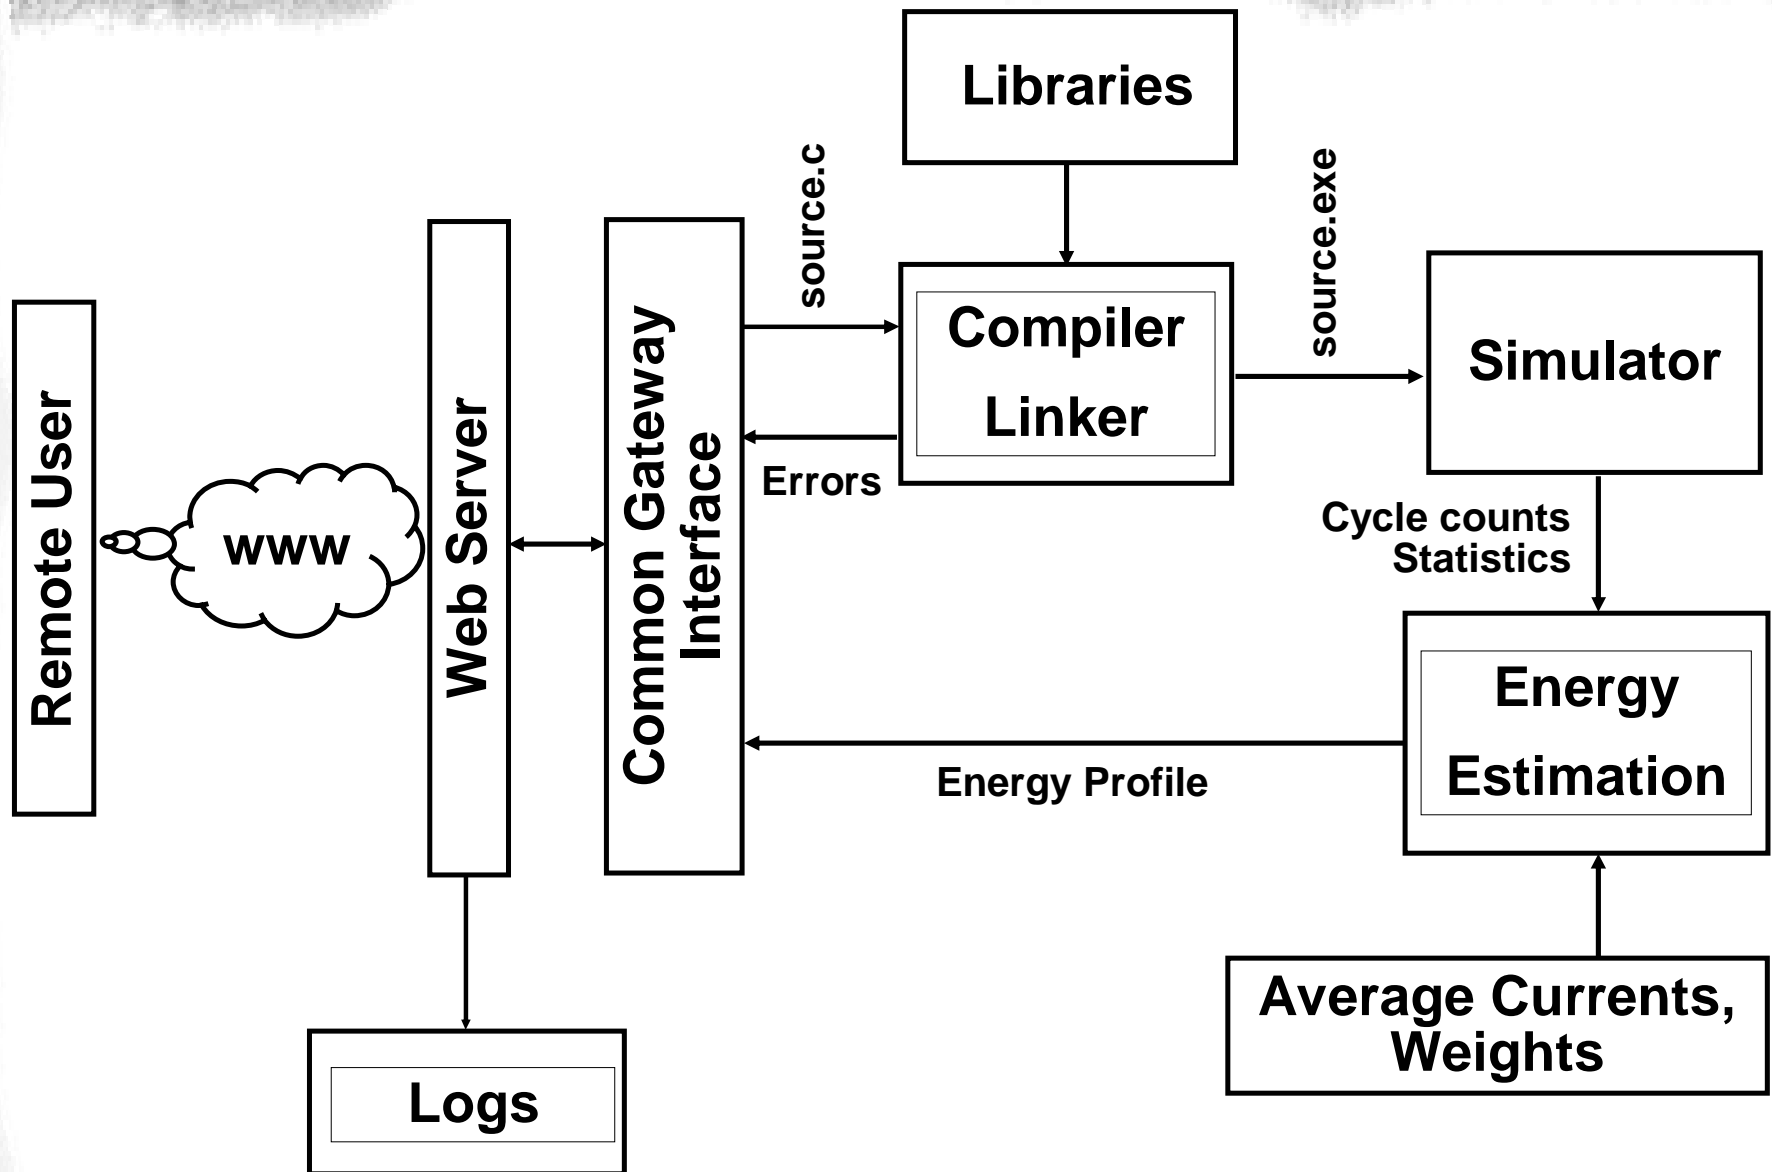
Libraries

Remote User

www

Web Server

Common Gateway Interface

source.c

Compiler

Linker

Errors

source.exe

Simulator

Cycle counts
Statistics

Energy

Estimation

Energy Profile

Logs

Average Currents, Weights